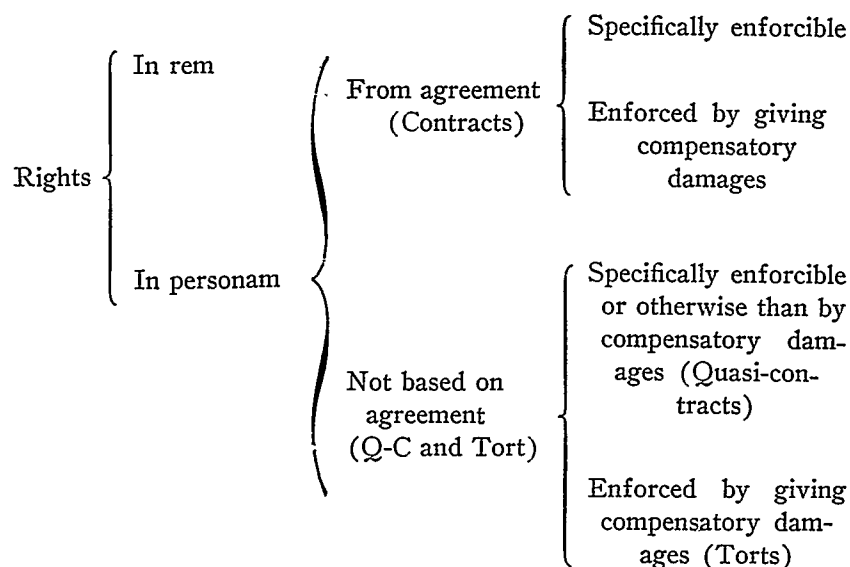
Rights

In rem

In personam

From agreement (Contracts)

Specifically enforcible

Enforced by giving compensatory damages

Not based on agreement (Q-C and Tort)

Specifically enforcible or otherwise than by compensatory damages (Quasi-contracts)

Enforced by giving compensatory damages (Torts)